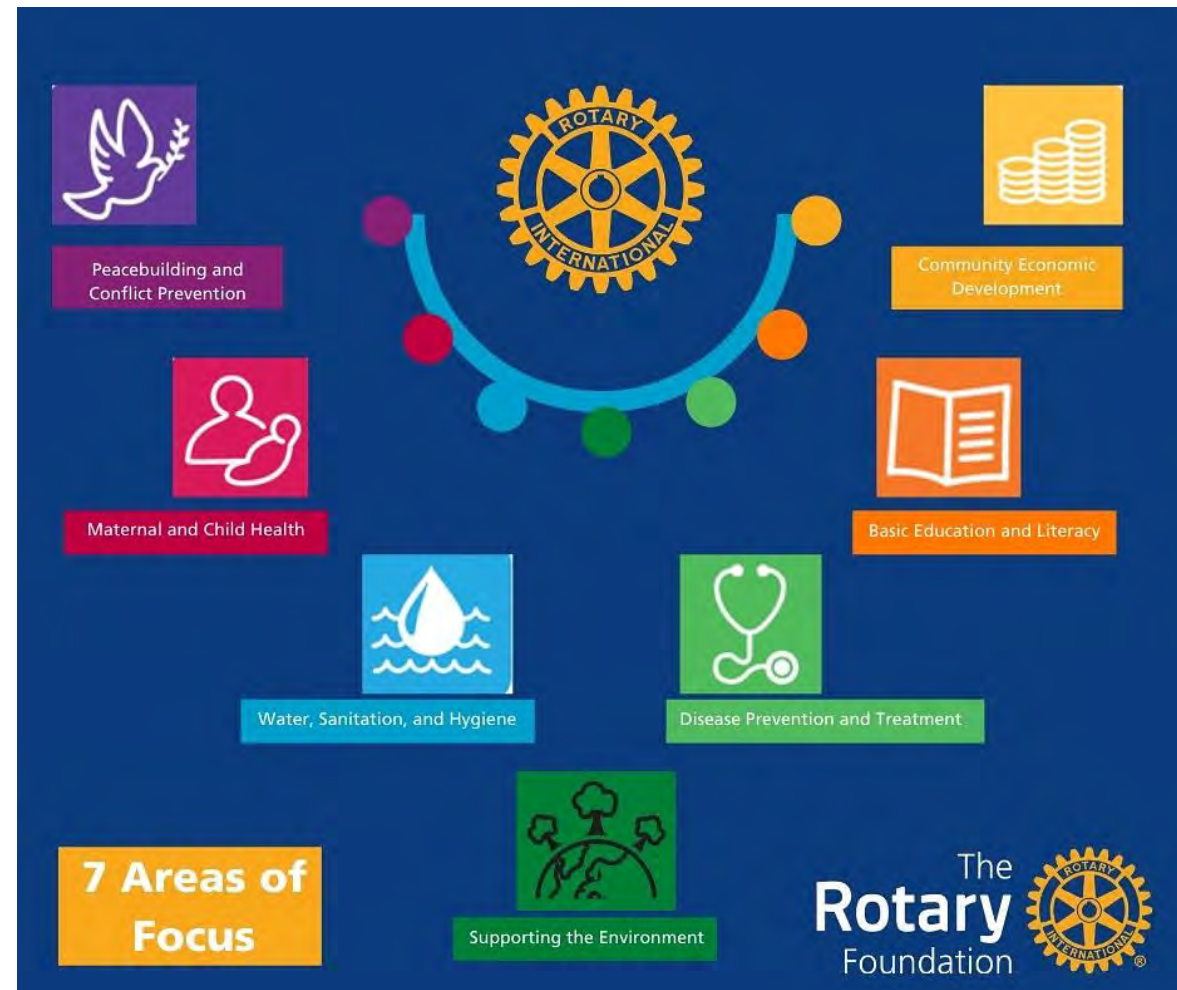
ROTARY INTERNATIONAL

Peacebuilding and Conflict Prevention

Community Economic Development

Maternal and Child Health

Basic Education and Literacy

Water, Sanitation, and Hygiene

Disease Prevention and Treatment

Supporting the Environment

7 Areas of Focus

The Rotary Foundation

ROTARY INTERNATIONAL ®